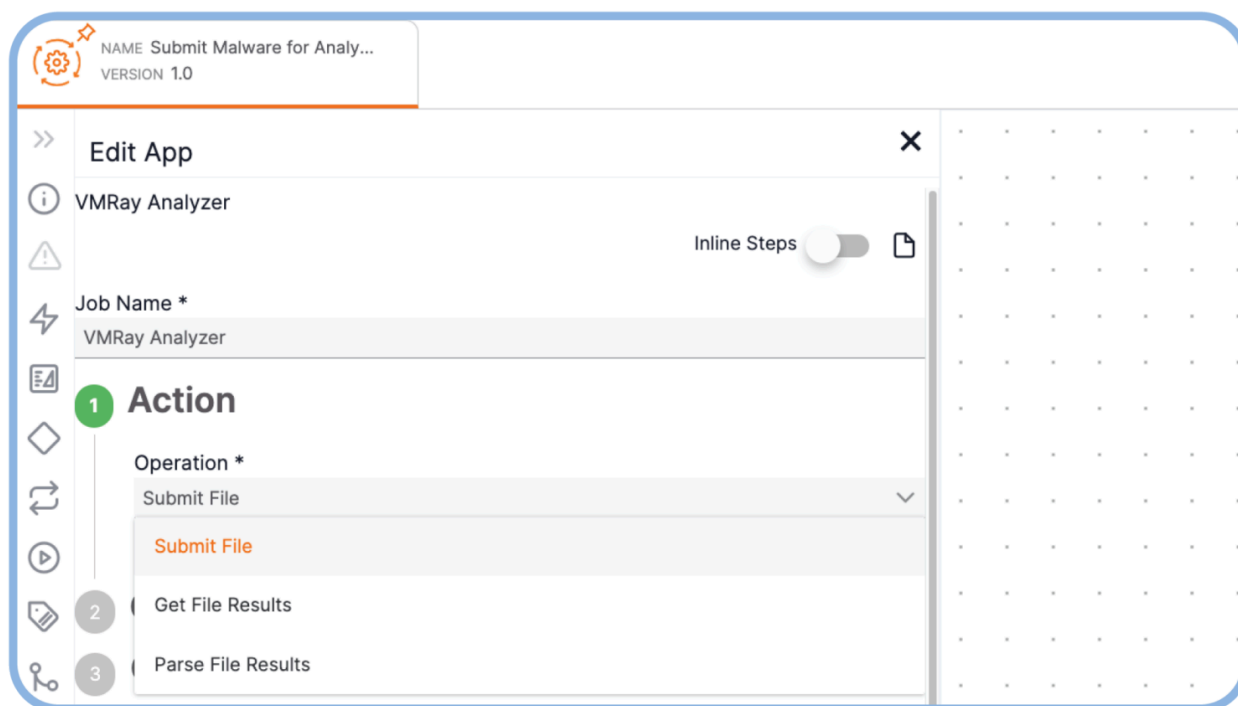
NAME Submit Malware for Analy...
VERSION 1.0

Edit App

VMRay Analyzer

Inline Steps

Job Name *
VMRay Analyzer

1 Action

Operation *
Submit File

Submit File
Get File Results
Parse File Results

2

3